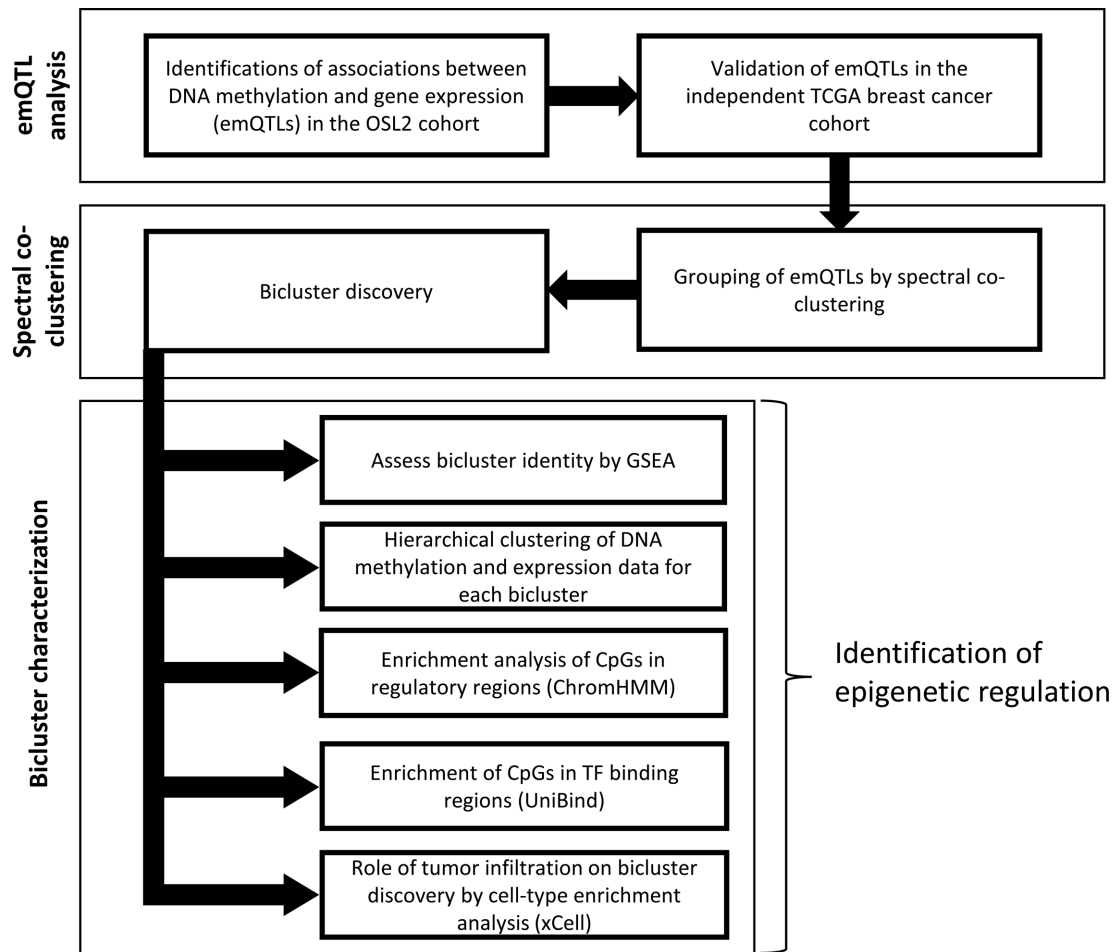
emQTL analysis

Identifications of associations between DNA methylation and gene expression (emQTLs) in the OSL2 cohort

Validation of emQTLs in the independent TCGA breast cancer cohort

Spectral co-clustering

Bicluster discovery

Grouping of emQTLs by spectral co-clustering

Bicluster characterization

Assess bicluster identity by GSEA

Hierarchical clustering of DNA methylation and expression data for each bicluster

Enrichment analysis of CpGs in regulatory regions (ChromHMM)

Enrichment of CpGs in TF binding regions (UniBind)

Role of tumor infiltration on bicluster discovery by cell-type enrichment analysis (xCell)

Identification of epigenetic regulation